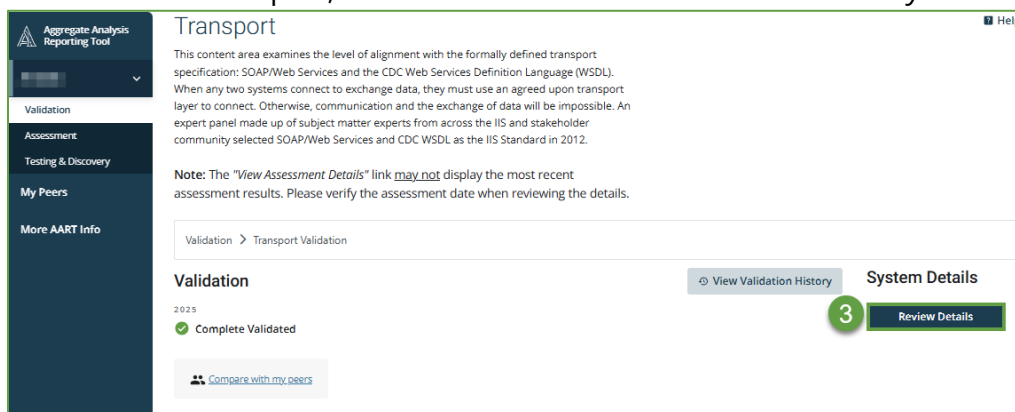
Aggregate Analysis Reporting Tool

Validation

Assessment

Testing & Discovery

My Peers

More AART Info

Transport

Hel

This content area examines the level of alignment with the formally defined transport specification: SOAP/Web Services and the CDC Web Services Definition Language (WSDL). When any two systems connect to exchange data, they must use an agreed upon transport layer to connect. Otherwise, communication and the exchange of data will be impossible. An expert panel made up of subject matter experts from across the IIS and stakeholder community selected SOAP/Web Services and CDC WSDL as the IIS Standard in 2012.

Note: The "View Assessment Details" link may not display the most recent assessment results. Please verify the assessment date when reviewing the details.

Validation > Transport Validation

Validation

View Validation History

System Details

2025

Complete Validated

3

Review Details

Compare with my peers